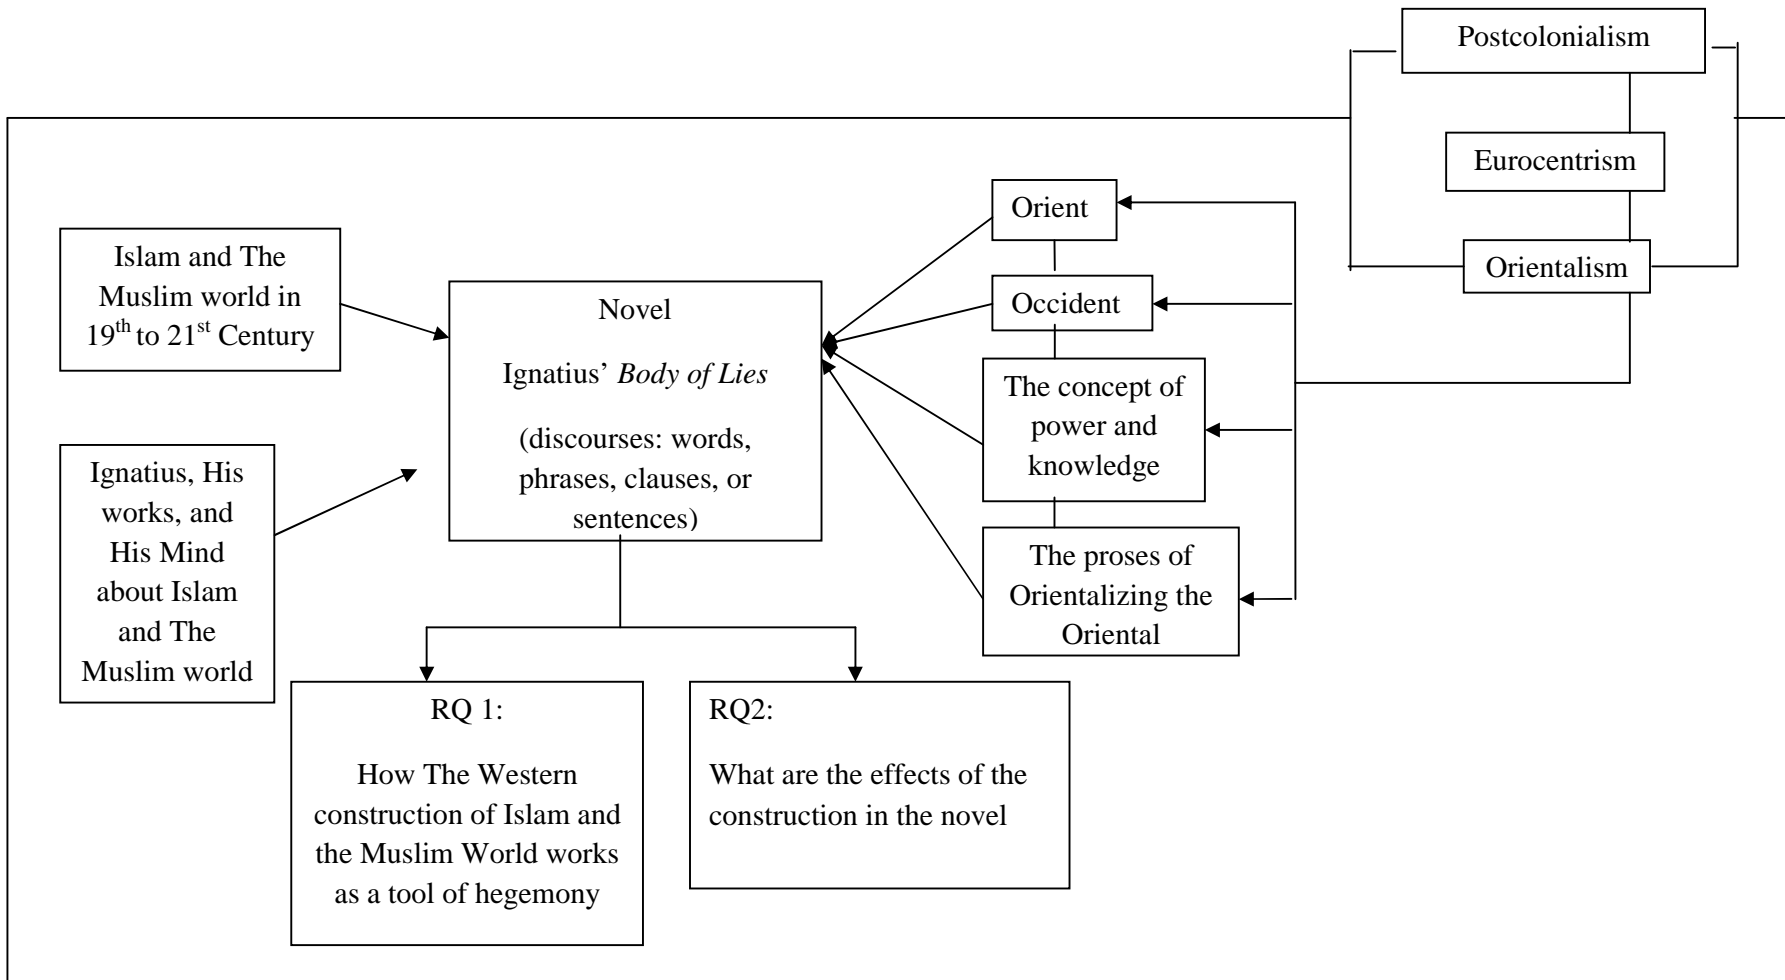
Postcolonialism

Eurocentrism

Orientalism

Islam and The Muslim world in $19^{th}$ to $21^{st}$ Century

Ignatius, His works, and His Mind about Islam and The Muslim world

Novel

Ignatius' *Body of Lies*

(discourses: words, phrases, clauses, or sentences)

Orient

Occident

The concept of power and knowledge

The proses of Orientalizing the Oriental

RQ 1:

How The Western construction of Islam and the Muslim World works as a tool of hegemony

RQ2:

What are the effects of the construction in the novel